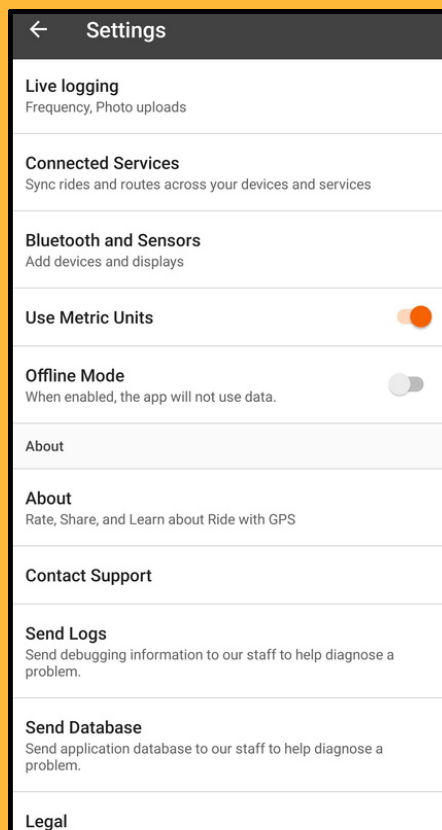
Settings

Live logging
Frequency, Photo uploads

Connected Services
Sync rides and routes across your devices and services

Bluetooth and Sensors
Add devices and displays

Use Metric Units

Offline Mode
When enabled, the app will not use data.

About

About
Rate, Share, and Learn about Ride with GPS

Contact Support

Send Logs
Send debugging information to our staff to help diagnose a problem.

Send Database
Send application database to our staff to help diagnose a problem.

Legal